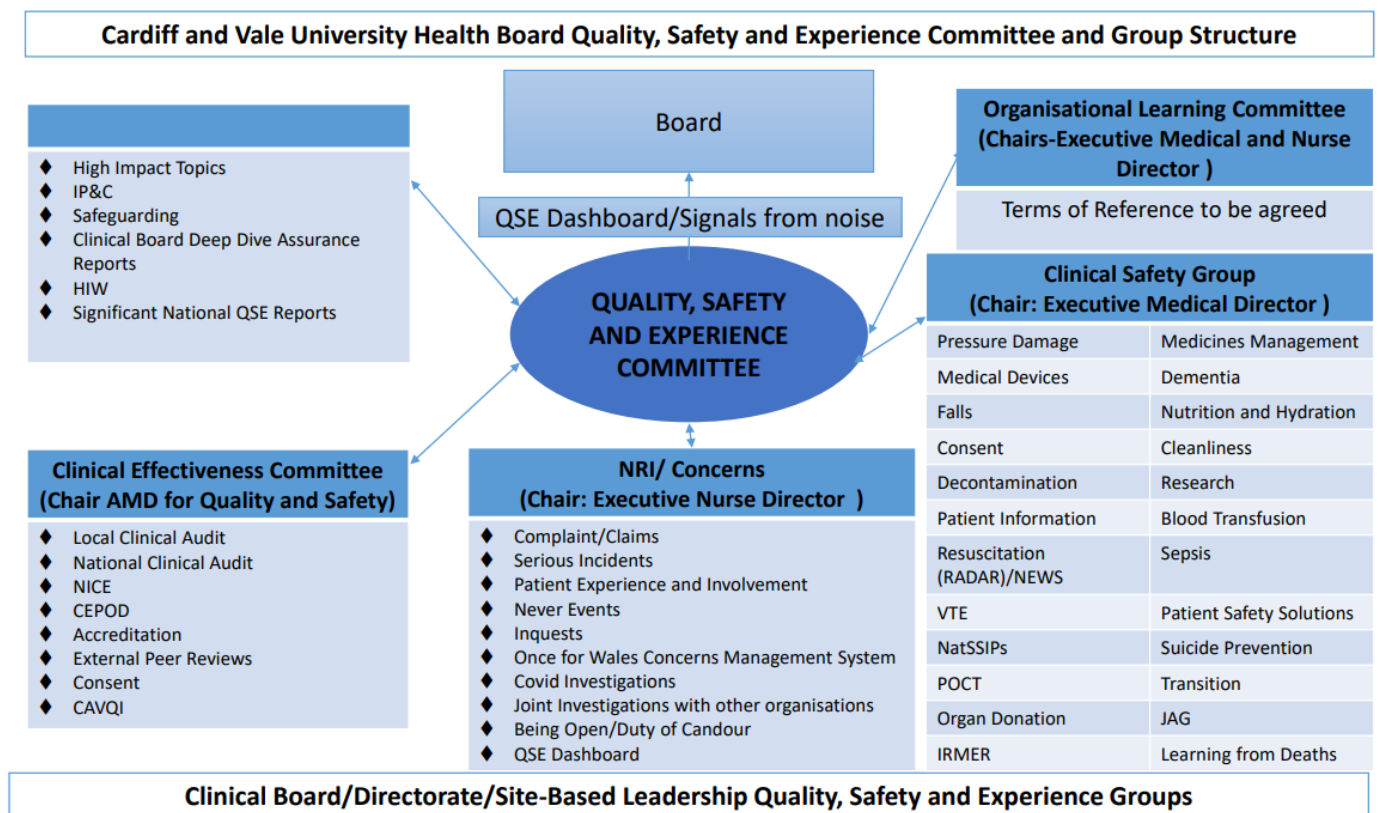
Cardiff and Vale University Health Board Quality, Safety and Experience Committee and Group Structure

Board

QSE Dashboard/Signals from noise

- High Impact Topics
- IP&C
- Safeguarding
- Clinical Board Deep Dive Assurance Reports
- HIW
- Significant National QSE Reports

Organisational Learning Committee (Chairs-Executive Medical and Nurse Director )

Terms of Reference to be agreed

QUALITY, SAFETY AND EXPERIENCE COMMITTEE

Clinical Safety Group (Chair: Executive Medical Director )

| | |
|---|---|
| Pressure Damage | Medicines Management |
| Medical Devices | Dementia |
| Falls | Nutrition and Hydration |
| Consent | Cleanliness |
| Decontamination | Research |
| Patient Information | Blood Transfusion |
| Resuscitation (RADAR)/NEWS | Sepsis |
| VTE | Patient Safety Solutions |
| NatSSIPs | Suicide Prevention |
| POCT | Transition |
| Organ Donation | JAG |
| IRMER | Learning from Deaths |

Clinical Effectiveness Committee (Chair AMD for Quality and Safety)

- Local Clinical Audit
- National Clinical Audit
- NICE
- CEPOD
- Accreditation
- External Peer Reviews
- Consent
- CAVQI

NRI/ Concerns (Chair: Executive Nurse Director )

- Complaint/Claims
- Serious Incidents
- Patient Experience and Involvement
- Never Events
- Inquests
- Once for Wales Concerns Management System
- Covid Investigations
- Joint Investigations with other organisations
- Being Open/Duty of Candour
- QSE Dashboard

Clinical Board/Directorate/Site-Based Leadership Quality, Safety and Experience Groups